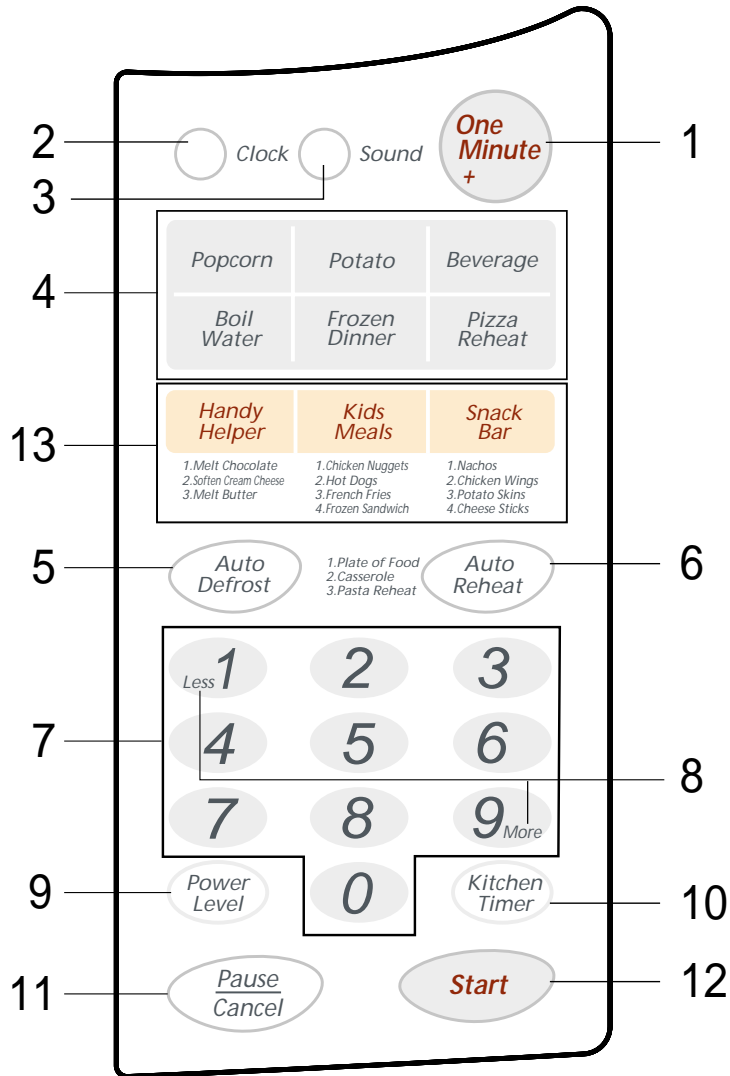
2 Clock
3 Sound
One Minute +
1

4
Popcorn
Potato
Beverage
Boil Water
Frozen Dinner
Pizza Reheat

13
Handy Helper
1.Melt Chocolate
2.Soften Cream Cheese
3.Melt Butter
Kids Meals
1.Chicken Nuggets
2.Hot Dogs
3.French Fries
4.Frozen Sandwich
Snack Bar
1.Nachos
2.Chicken Wings
3.Potato Skins
4.Cheese Sticks

5
Auto Defrost
1.Plate of Food
2.Casserole
3.Pasta Reheat
Auto Reheat
6

7
Less 1
2
3
4
5
6
7
8
9 More
8

9
Power Level
0
Kitchen Timer
10

11
Pause
Cancel
Start
12